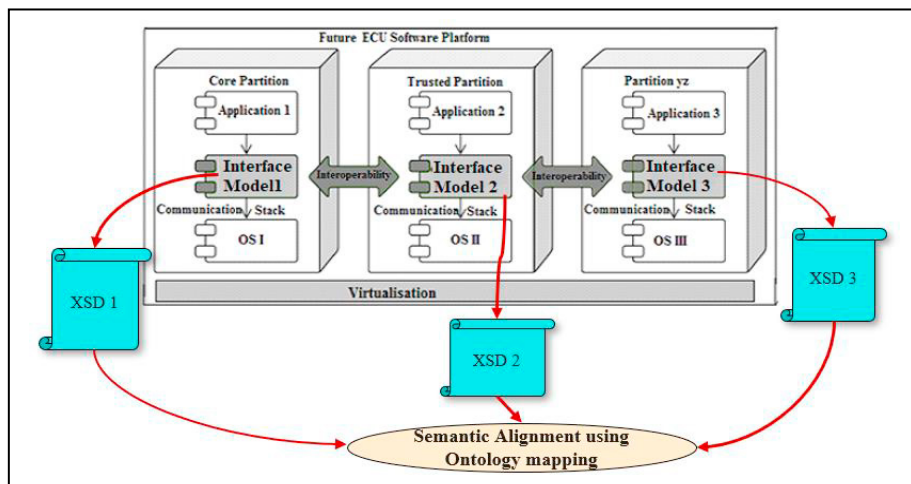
Future ECU Software Platform

Core Partition

Application 1

Interface Model1

Communication Stack

OS I

Trusted Partition

Application 2

Interface Model 2

Communication Stack

OS II

Partition yz

Application 3

Interface Model 3

Communication Stack

OS III

Interoperability

Interoperability

Virtualisation

XSD 1

XSD 2

XSD 3

Semantic Alignment using Ontology mapping